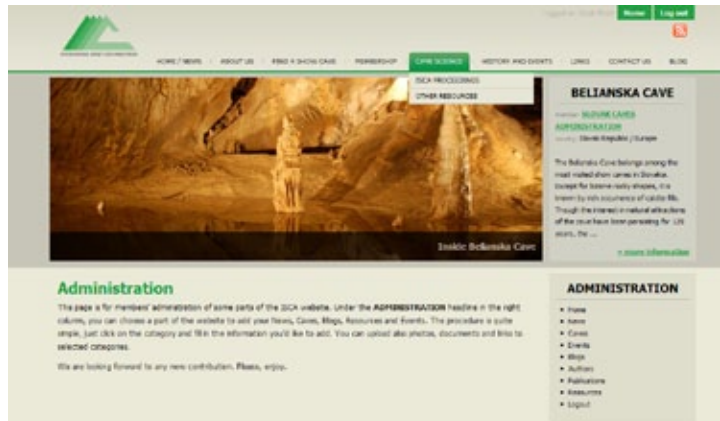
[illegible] Home Log out

HOME / NEWS ABOUT US FIND A SHOW CAVE MEMBERSHIP CAVE SCIENCE HISTORY AND EVENTS LINKS CONTACT US BLOG

ISCA PROCEEDINGS
OTHER RESOURCES

BELIANSKA CAVE

Member: SLOVAK CAVES ADMINISTRATION
Country: Slovak Republic | Europe

The Belianska Cave belongs among the most visited show caves in Slovakia. Except for bizarre rocky shapes, it is known by rich occurrence of calcite fills. Though the interest in natural attractions of the cave have been persisting for 130 years, the ...

> more information

Inside Belianska Cave

Administration

This page is for members' administration of some parts of the ISCA website. Under the ADMINISTRATION headline in the right column, you can choose a part of the website to add your News, Caves, Blogs, Resources and Events. The procedure is quite simple, just click on the category and fill in the information you'd like to add. You can upload also photos, documents and links to selected categories.

We are looking forward to any new contribution. Please, enjoy.

ADMINISTRATION

- Home
- News
- Caves
- Events
- Blogs
- Authors
- Publications
- Resources
- Logout